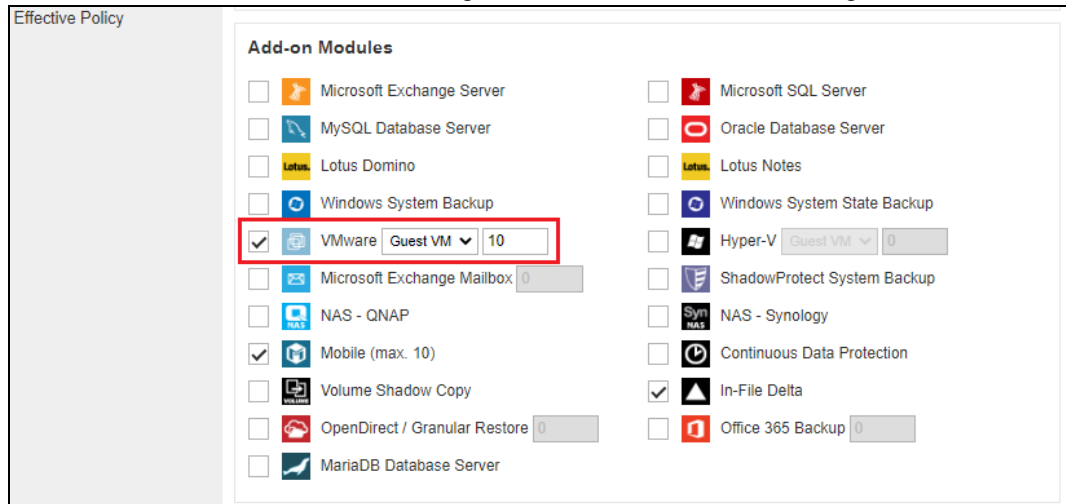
Effective Policy

Add-on Modules

Microsoft Exchange Server

MySQL Database Server

Lotus Domino

Windows System Backup

VMware Guest VM 10

Microsoft Exchange Mailbox 0

NAS - QNAP

Mobile (max. 10)

Volume Shadow Copy

OpenDirect / Granular Restore 0

MariaDB Database Server

Microsoft SQL Server

Oracle Database Server

Lotus Notes

Windows System State Backup

Hyper-V Guest VM 0

ShadowProtect System Backup

NAS - Synology

Continuous Data Protection

In-File Delta

Office 365 Backup 0